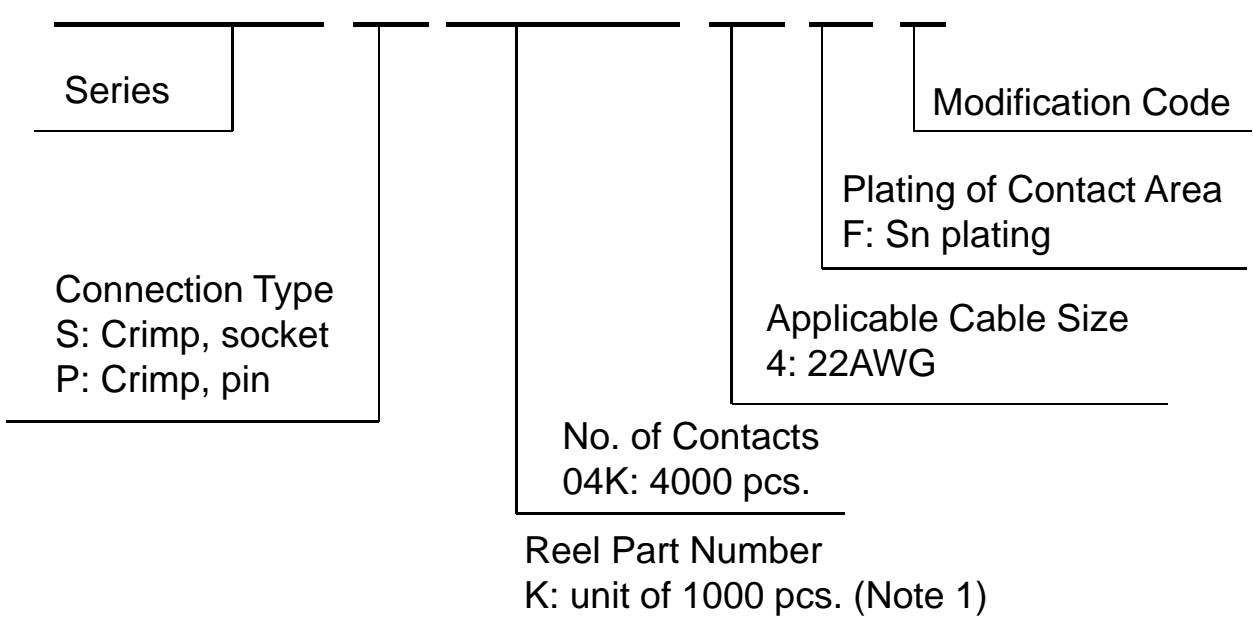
Series

Modification Code

Plating of Contact Area
F: Sn plating

Connection Type
S: Crimp, socket
P: Crimp, pin

Applicable Cable Size
4: 22AWG

No. of Contacts
04K: 4000 pcs.

Reel Part Number
K: unit of 1000 pcs. (Note 1)